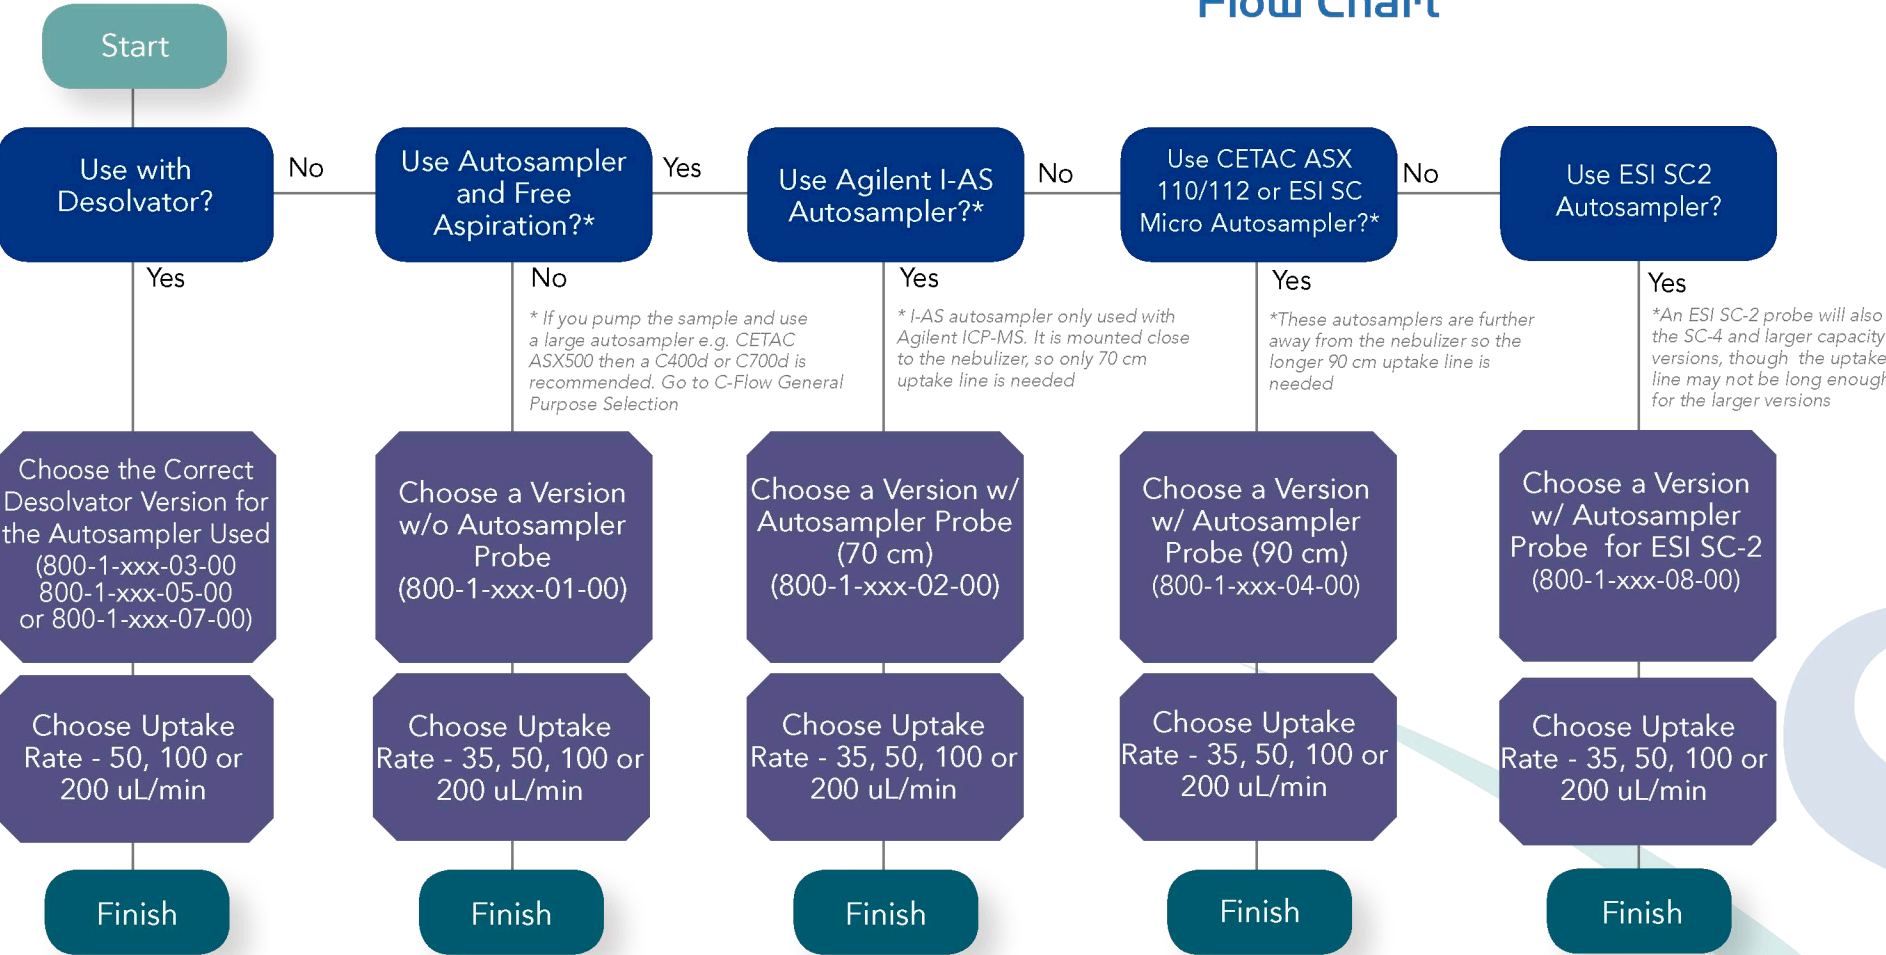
Flow Chart

Start

Use with Desolvator?

No

Use Autosampler and Free Aspiration?*

Yes

Use Agilent I-AS Autosampler?*

No

Use CETAC ASX 110/112 or ESI SC Micro Autosampler?*

No

Use ESI SC2 Autosampler?

Yes

No

* If you pump the sample and use a large autosampler e.g. CETAC ASX500 then a C400d or C700d is recommended. Go to C-Flow General Purpose Selection

Yes

* I-AS autosampler only used with Agilent ICP-MS. It is mounted close to the nebulizer, so only 70 cm uptake line is needed

Yes

*These autosamplers are further away from the nebulizer so the longer 90 cm uptake line is needed

Yes

*An ESI SC-2 probe will also the SC-4 and larger capacity versions, though the uptake line may not be long enough for the larger versions

Choose the Correct Desolvator Version for the Autosampler Used (800-1-xxx-03-00 800-1-xxx-05-00 or 800-1-xxx-07-00)

Choose a Version w/o Autosampler Probe (800-1-xxx-01-00)

Choose a Version w/ Autosampler Probe (70 cm) (800-1-xxx-02-00)

Choose a Version w/ Autosampler Probe (90 cm) (800-1-xxx-04-00)

Choose a Version w/ Autosampler Probe for ESI SC-2 (800-1-xxx-08-00)

Choose Uptake Rate - 50, 100 or 200 uL/min

Choose Uptake Rate - 35, 50, 100 or 200 uL/min

Choose Uptake Rate - 35, 50, 100 or 200 uL/min

Choose Uptake Rate - 35, 50, 100 or 200 uL/min

Choose Uptake Rate - 35, 50, 100 or 200 uL/min

Finish

Finish

Finish

Finish

Finish